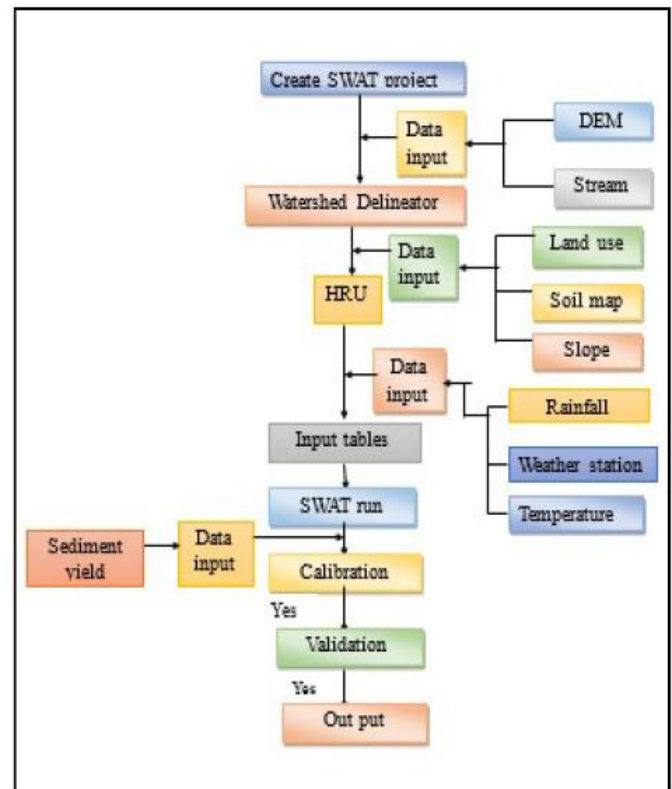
Create SWAT project

Data input

DEM

Stream

Watershed Delineator

Data input

Land use

HRU

Soil map

Slope

Data input

Rainfall

Input tables

Weather station

SWAT run

Temperature

Sediment yield

Data input

Calibration

Yes

Validation

Yes

Out put